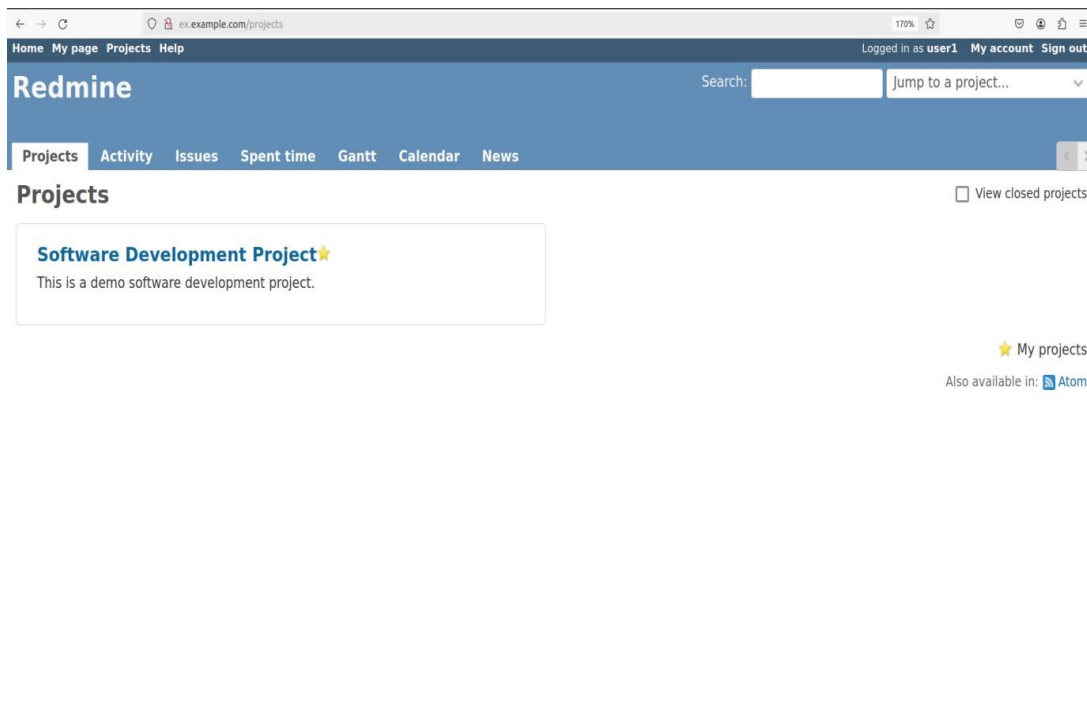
ex.example.com/projects

170%

Home My page Projects Help

Logged in as user1 My account Sign out

Redmine

Search:

Jump to a project...

Projects Activity Issues Spent time Gantt Calendar News

Projects

View closed projects

Software Development Project

This is a demo software development project.

My projects

Also available in: Atom